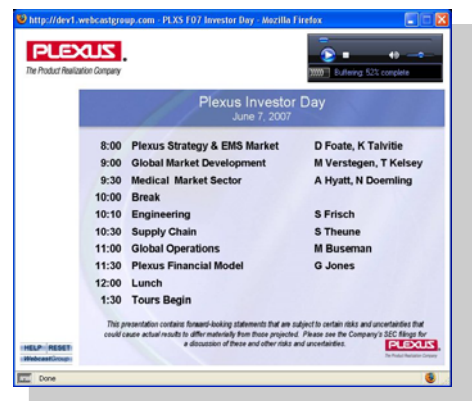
http://dev1.webcastgroup.com - PLXS F07 Investor Day - Mozilla Firefox

PLEXUS.
The Product Realization Company

Buffering: 52% complete

Plexus Investor Day
June 7, 2007

| | | |
|---|---|---|
| 8:00 | Plexus Strategy & EMS Market | D Foate, K Talvitie |
| 9:00 | Global Market Development | M Verstegen, T Kelsey |
| 9:30 | Medical Market Sector | A Hyatt, N Doemling |
| 10:00 | Break | |
| 10:10 | Engineering | S Frisch |
| 10:30 | Supply Chain | S Theune |
| 11:00 | Global Operations | M Buseman |
| 11:30 | Plexus Financial Model | G Jones |
| 12:00 | Lunch | |
| 1:30 | Tours Begin | |

This presentation contains forward-looking statements that are subject to certain risks and uncertainties that could cause actual results to differ materially from those projected. Please see the Company's SEC filings for a discussion of these and other risks and uncertainties.

PLEXUS.
The Product Realization Company

HELP RESET
WebcastGroup

Done